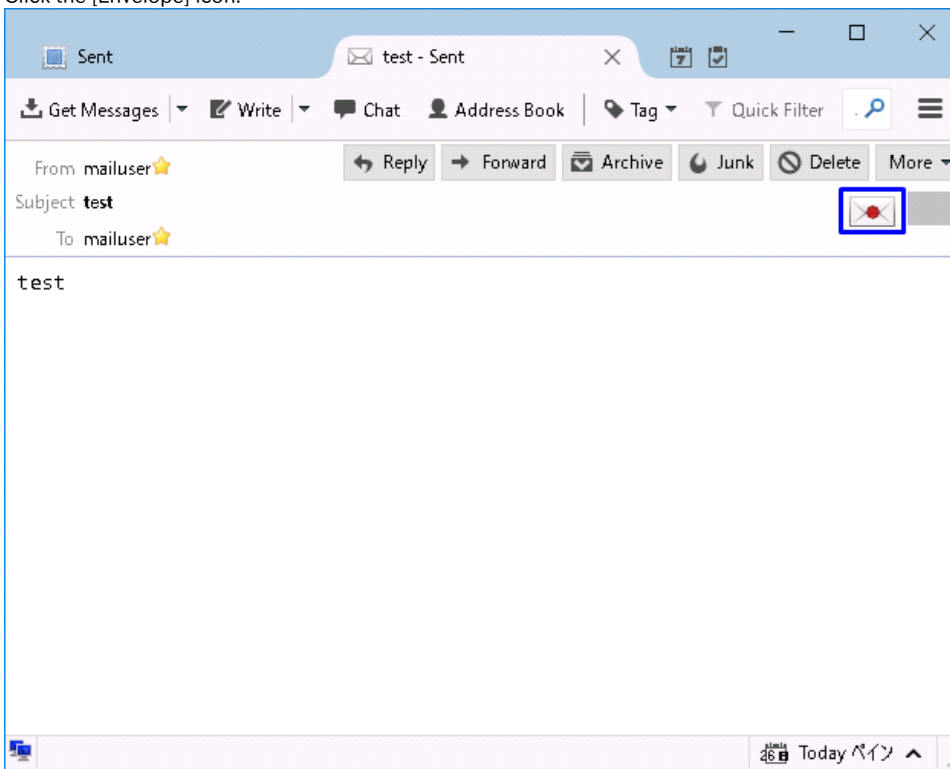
Click the [Envelope] icon.

Sent

test - Sent

Get Messages

Write

Chat

Address Book

Tag

Quick Filter

From mailuser

Subject test

To mailuser

Reply

Forward

Archive

Junk

Delete

More

test

Today ペイン